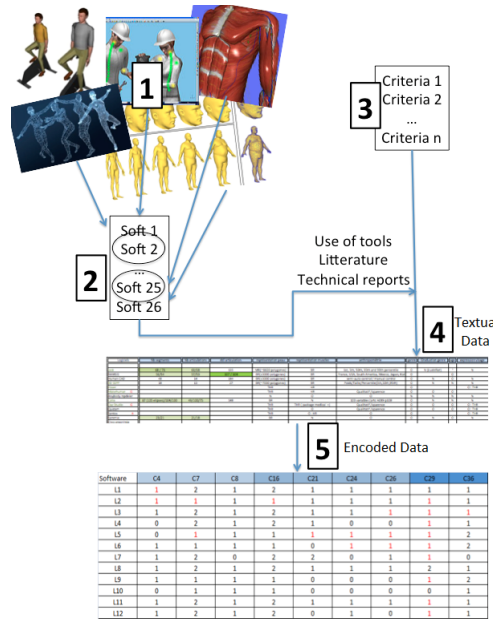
1

3

Criteria 1
Criteria 2
...
Criteria n

Soft 1
Soft 2
...
Soft 25
Soft 26

2

Use of tools
Litterature
Technical reports

4 Textua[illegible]
Data

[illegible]

5 Encoded Data

| Software | C4 | C7 | C8 | C16 | C21 | C24 | C26 | C29 | C36 |
|---|---|---|---|---|---|---|---|---|---|
| L1 | 1 | 2 | 1 | 2 | 1 | 1 | 1 | 1 | 1 |
| L2 | 1 | 1 | 1 | 1 | 1 | 1 | 1 | 1 | 1 |
| L3 | 1 | 2 | 1 | 2 | 1 | 1 | 1 | 1 | 1 |
| L4 | 0 | 2 | 1 | 2 | 1 | 0 | 0 | 1 | 1 |
| L5 | 0 | 1 | 1 | 1 | 1 | 1 | 1 | 1 | 2 |
| L6 | 1 | 1 | 1 | 1 | 0 | 1 | 1 | 1 | 2 |
| L7 | 1 | 2 | 0 | 2 | 0 | 0 | 1 | 1 | 0 |
| L8 | 1 | 2 | 1 | 2 | 1 | 1 | 1 | 2 | 1 |
| L9 | 1 | 1 | 1 | 1 | 0 | 0 | 0 | 1 | 2 |
| L10 | 0 | 1 | 1 | 1 | 0 | 0 | 0 | 0 | 1 |
| L11 | 1 | 2 | 1 | 2 | 1 | 1 | 1 | 1 | 1 |
| L12 | 1 | 2 | 1 | 2 | 0 | 1 | 0 | 1 | 1 |